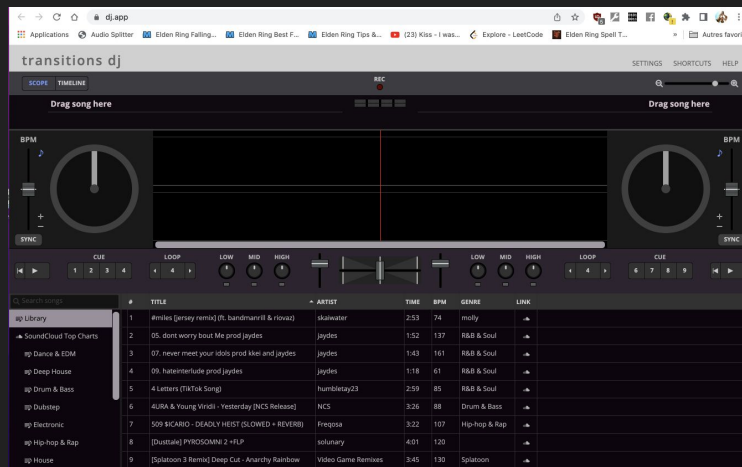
dj.app

Applications Audio Splitter Elden Ring Falling... Elden Ring Best F... Elden Ring Tips &... (23) Kiss - I was... Explore - LeetCode Elden Ring Spell T... » Autres favoris

transitions dj

SETTINGS SHORTCUTS HELP

SCOPE TIMELINE

REC

Drag song here

Drag song here

BPM

BPM

+
−

+
−

SYNC

SYNC

CUE
1 2 3 4

LOOP
4

LOW MID HIGH

LOW MID HIGH

LOOP
4

CUE
6 7 8 9

Search songs

Library
SoundCloud Top Charts
Dance & EDM
Deep House
Drum & Bass
Dubstep
Electronic
Hip-hop & Rap
House

| # | TITLE | ARTIST | TIME | BPM | GENRE | LINK |
|---|---|---|---|---|---|---|
| 1 | #miles [jersey remix] (ft. bandmanrill & riovaz) | skaiwater | 2:53 | 74 | molly | |
| 2 | 05. dont worry bout Me prod jaydes | jaydes | 1:52 | 137 | R&B & Soul | |
| 3 | 07. never meet your idols prod kkei and jaydes | jaydes | 1:43 | 161 | R&B & Soul | |
| 4 | 09. hateinterlude prod jaydes | jaydes | 1:18 | 61 | R&B & Soul | |
| 5 | 4 Letters (TikTok Song) | humbletay23 | 2:59 | 85 | R&B & Soul | |
| 6 | 4URA & Young Viridii - Yesterday [NCS Release] | NCS | 3:26 | 88 | Drum & Bass | |
| 7 | 509 $ICARIO - DEADLY HEIST (SLOWED + REVERB) | Freqosa | 3:22 | 107 | Hip-hop & Rap | |
| 8 | [Dusttale] PYROSOMNI 2 +FLP | solunary | 4:01 | 120 | | |
| 9 | [Splatoon 3 Remix] Deep Cut - Anarchy Rainbow | Video Game Remixes | 3:45 | 130 | Splatoon | |